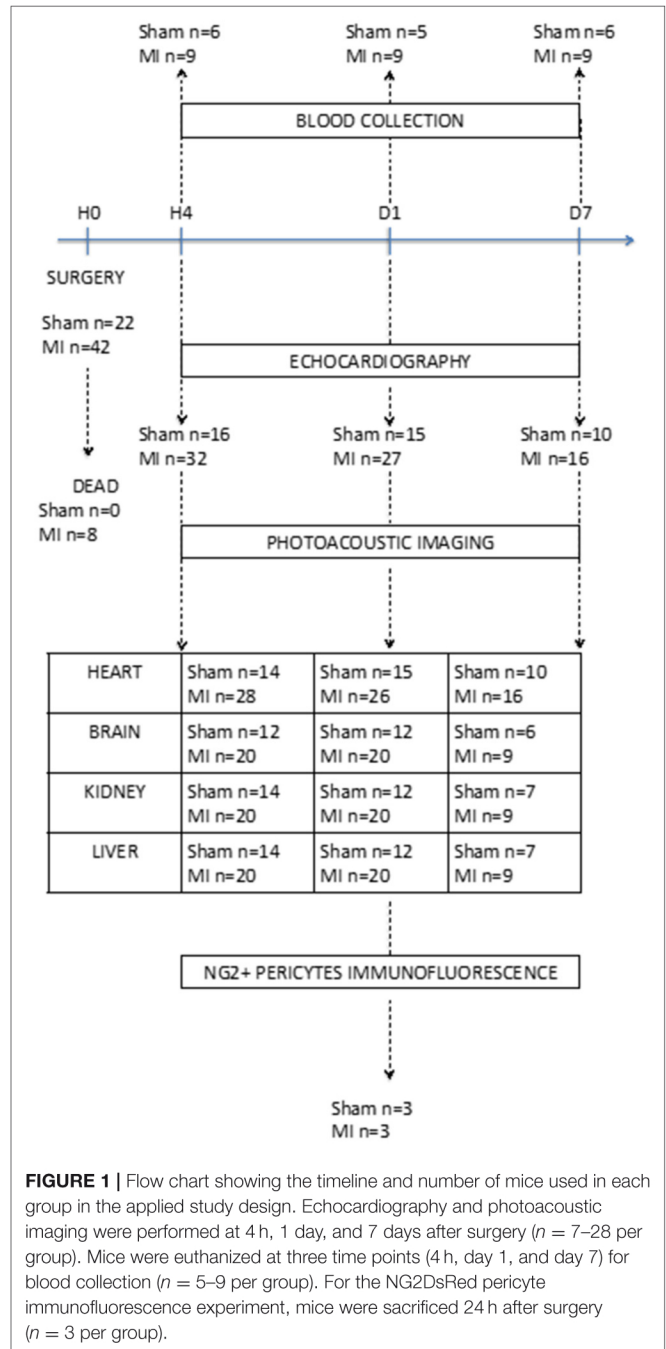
Sham n=6
MI n=9

Sham n=5
MI n=9

Sham n=6
MI n=9

BLOOD COLLECTION

H0

H4

D1

D7

SURGERY

Sham n=22
MI n=42

ECHOCARDIOGRAPHY

Sham n=16
MI n=32

Sham n=15
MI n=27

Sham n=10
MI n=16

DEAD
Sham n=0
MI n=8

PHOTOACOUSTIC IMAGING

| HEART | Sham n=14<br>MI n=28 | Sham n=15<br>MI n=26 | Sham n=10<br>MI n=16 |
|---|---|---|---|
| BRAIN | Sham n=12<br>MI n=20 | Sham n=12<br>MI n=20 | Sham n=6<br>MI n=9 |
| KIDNEY | Sham n=14<br>MI n=20 | Sham n=12<br>MI n=20 | Sham n=7<br>MI n=9 |
| LIVER | Sham n=14<br>MI n=20 | Sham n=12<br>MI n=20 | Sham n=7<br>MI n=9 |

NG2+ PERICYTES IMMUNOFLUORESCENCE

Sham n=3
MI n=3

**FIGURE 1 |** Flow chart showing the timeline and number of mice used in each group in the applied study design. Echocardiography and photoacoustic imaging were performed at 4 h, 1 day, and 7 days after surgery ($n = 7–28$ per group). Mice were euthanized at three time points (4 h, day 1, and day 7) for blood collection ($n = 5–9$ per group). For the NG2DsRed pericyte immunofluorescence experiment, mice were sacrificed 24 h after surgery ($n = 3$ per group).